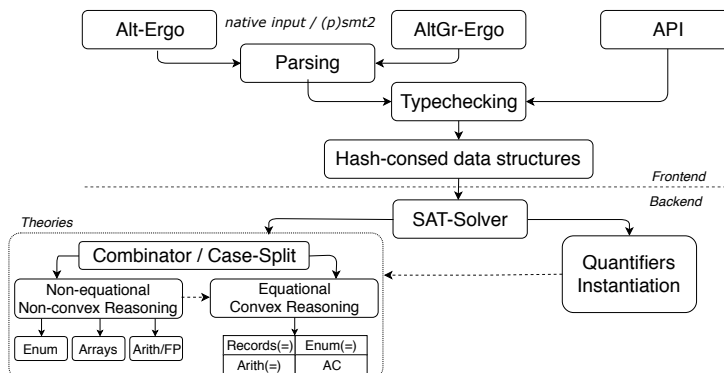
Alt-Ergo

native input / (p)smt2

AltGr-Ergo

API

Parsing

Typechecking

Hash-consed data structures

Frontend

Backend

Theories

SAT-Solver

Combinator / Case-Split

Non-equational Non-convex Reasoning

Equational Convex Reasoning

Quantifiers Instantiation

Enum

Arrays

Arith/FP

| Records(=) | Enum(=) |
|---|---|
| Arith(=) | AC |